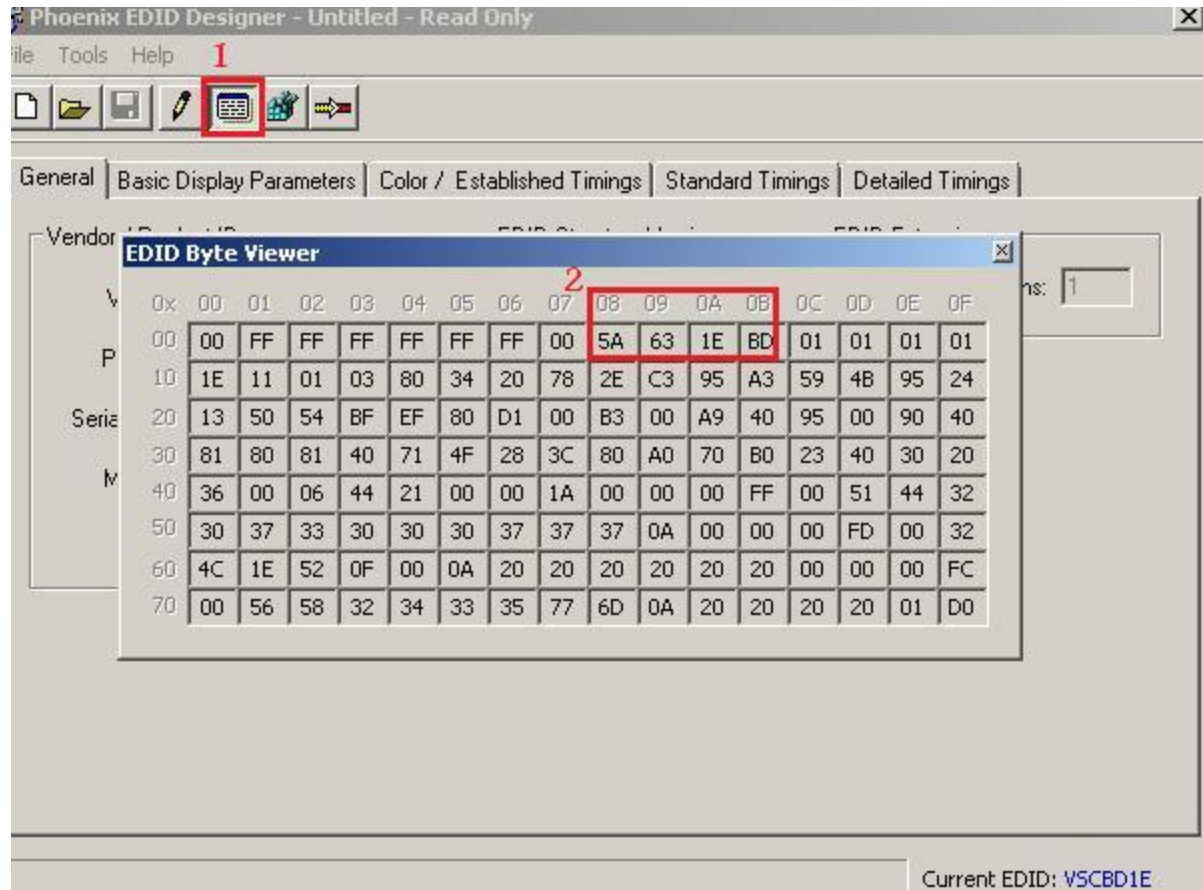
Phoenix EDID Designer - Untitled - Read Only

ile Tools Help

1

General | Basic Display Parameters | Color / Established Timings | Standard Timings | Detailed Timings

Vendor

V

P

Seria

M

ns: 1

EDID Byte Viewer

2

| 0x | 00 | 01 | 02 | 03 | 04 | 05 | 06 | 07 | 08 | 09 | 0A | 0B | 0C | 0D | 0E | 0F |
|---|---|---|---|---|---|---|---|---|---|---|---|---|---|---|---|---|
| 00 | 00 | FF | FF | FF | FF | FF | FF | 00 | 5A | 63 | 1E | BD | 01 | 01 | 01 | 01 |
| 10 | 1E | 11 | 01 | 03 | 80 | 34 | 20 | 78 | 2E | C3 | 95 | A3 | 59 | 4B | 95 | 24 |
| 20 | 13 | 50 | 54 | BF | EF | 80 | D1 | 00 | B3 | 00 | A9 | 40 | 95 | 00 | 90 | 40 |
| 30 | 81 | 80 | 81 | 40 | 71 | 4F | 28 | 3C | 80 | A0 | 70 | B0 | 23 | 40 | 30 | 20 |
| 40 | 36 | 00 | 06 | 44 | 21 | 00 | 00 | 1A | 00 | 00 | 00 | FF | 00 | 51 | 44 | 32 |
| 50 | 30 | 37 | 33 | 30 | 30 | 30 | 37 | 37 | 37 | 0A | 00 | 00 | 00 | FD | 00 | 32 |
| 60 | 4C | 1E | 52 | 0F | 00 | 0A | 20 | 20 | 20 | 20 | 20 | 20 | 00 | 00 | 00 | FC |
| 70 | 00 | 56 | 58 | 32 | 34 | 33 | 35 | 77 | 6D | 0A | 20 | 20 | 20 | 20 | 01 | D0 |

Current EDID: VSCBD1E